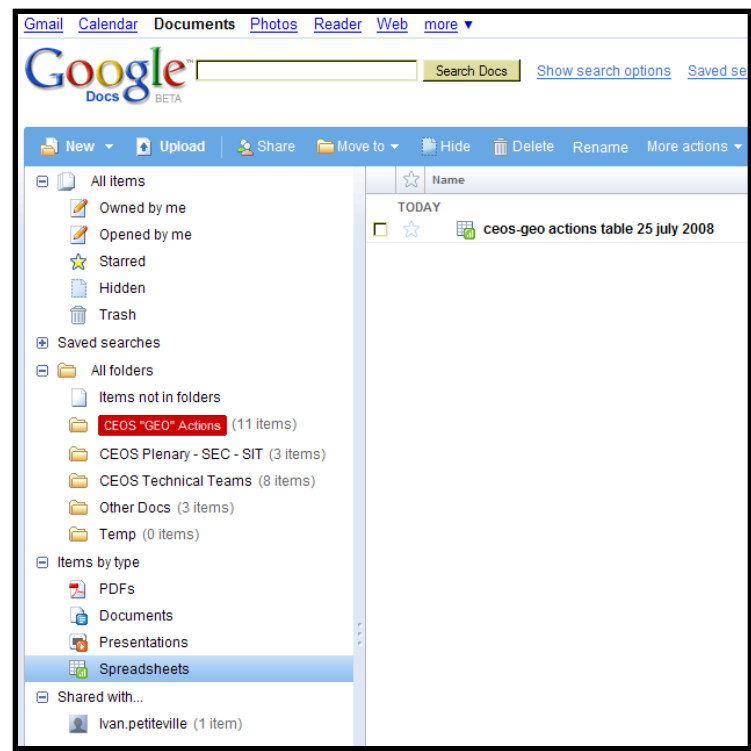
Gmail Calendar Documents Photos Reader Web more ▾

Google Docs BETA

Search Docs Show search options Saved se

New ▾ Upload Share Move to ▾ Hide Delete Rename More actions ▾

All items
Owned by me
Opened by me
Starred
Hidden
Trash
Saved searches
All folders
Items not in folders
CEOS "GEO" Actions (11 items)
CEOS Plenary - SEC - SIT (3 items)
CEOS Technical Teams (8 items)
Other Docs (3 items)
Temp (0 items)
Items by type
PDFs
Documents
Presentations
Spreadsheets
Shared with...
Ivan.petiteville (1 item)

Name

TODAY

ceos-geo actions table 25 july 2008